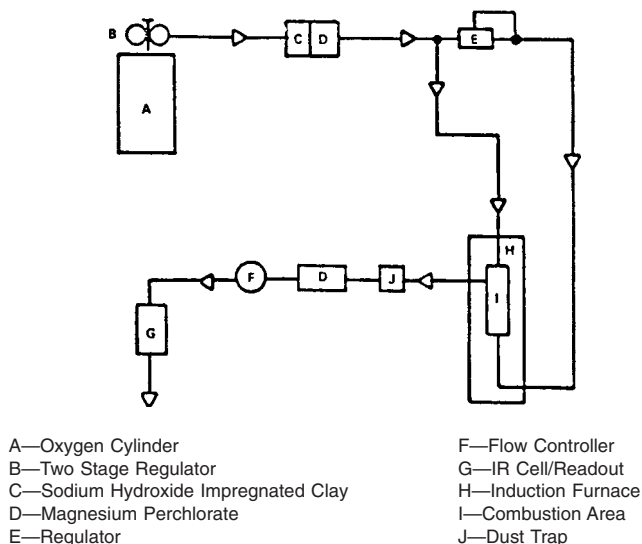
B
A
C D
E
H
I
F
D
J
G

A—Oxygen Cylinder
B—Two Stage Regulator
C—Sodium Hydroxide Impregnated Clay
D—Magnesium Perchlorate
E—Regulator

F—Flow Controller
G—IR Cell/Readout
H—Induction Furnace
I—Combustion Area
J—Dust Trap